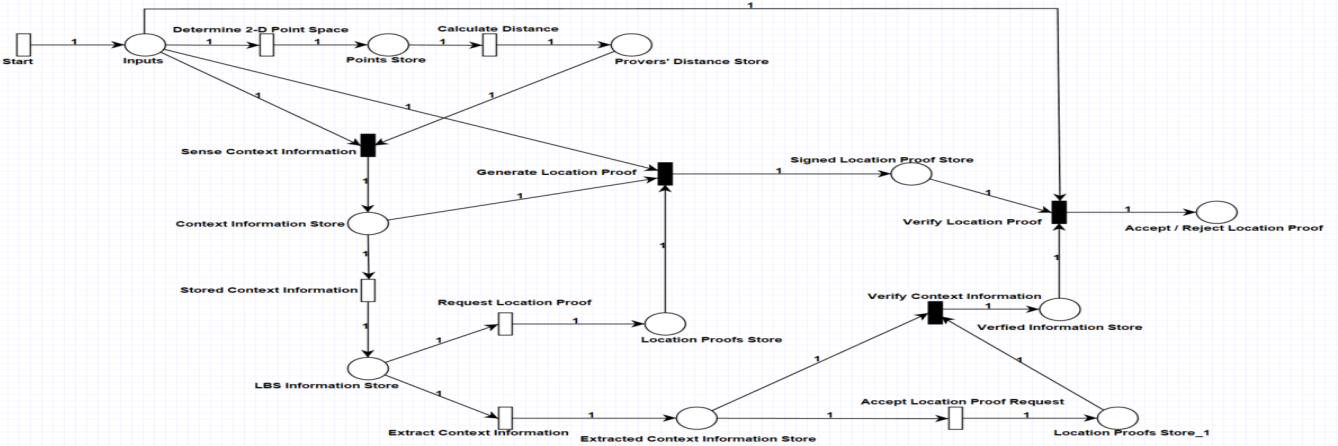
Start

1

Inputs

Determine 2-D Point Space

1

1

Points Store

Calculate Distance

1

1

Provers' Distance Store

1

1

1

1

Sense Context Information

1

Context Information Store

1

Generate Location Proof

1

Signed Location Proof Store

1

Verify Location Proof

1

Accept / Reject Location Proof

1

Stored Context Information

1

LBS Information Store

1

Request Location Proof

1

Location Proofs Store

1

Verify Context Information

1

Verfied Information Store

1

1

1

Extract Context Information

1

Extracted Context Information Store

1

Accept Location Proof Request

1

Location Proofs Store_1